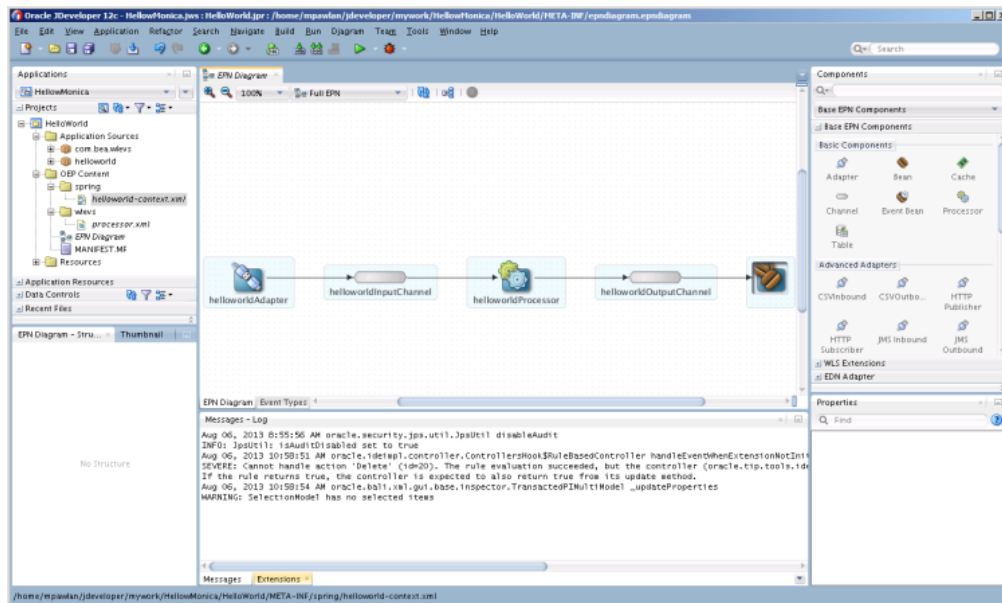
Oracle JDeveloper 12c - HellowMonica.jws : HelloWorld.jpr : /home/mpawlan/jdeveloper/mywork/HellowMonica/HelloWorld/META-INF/epndiagram.epndiagram

File Edit View Application Refactor Search Navigate Build Run Diagram Team Tools Window Help

Search

Applications
HellowMonica
Projects
HelloWorld
Application Sources
com.bea.wlevs
helloworld
OEP Content
spring
helloworld-context.xml
wlevs
processor.xml
EPN Diagram
MANIFEST.MF
Resources
Application Resources
Data Controls
Recent Files

EPN Diagram - Stru... Thumbnail

No Structure

EPN Diagram
100%
Full EPN

helloworldAdapter
helloworldInputChannel
helloworldProcessor
helloworldOutputChannel

EPN Diagram Event Types

Messages - Log
Aug 06, 2013 8:55:56 AM oracle.security.jps.util.JpsUtil disableAudit
INFO: JpsUtil: isAuditDisabled set to true
Aug 06, 2013 10:58:51 AM oracle.ideimpl.controller.ControllersHook$RuleBasedController handleEventWhenExtensionNotIni
SEVERE: Cannot handle action 'Delete' (id=20). The rule evaluation succeeded, but the controller (oracle.tip.tools.ide
If the rule returns true, the controller is expected to also return true from its update method.
Aug 06, 2013 10:58:54 AM oracle.bali.xml.gui.base.inspector.TransactedPIMultiModel _updateProperties
WARNING: SelectionModel has no selected items

Messages Extensions

Components
Base EPN Components
Base EPN Components
Basic Components
Adapter Bean Cache
Channel Event Bean Processor
Table
Advanced Adapters
CSVInbound CSVOutbo... HTTP Publisher
HTTP Subscriber JMS Inbound JMS Outbound
WLS Extensions
EDN Adapter

Properties
Find

/home/mpawlan/jdeveloper/mywork/HellowMonica/HelloWorld/META-INF/spring/helloworld-context.xml